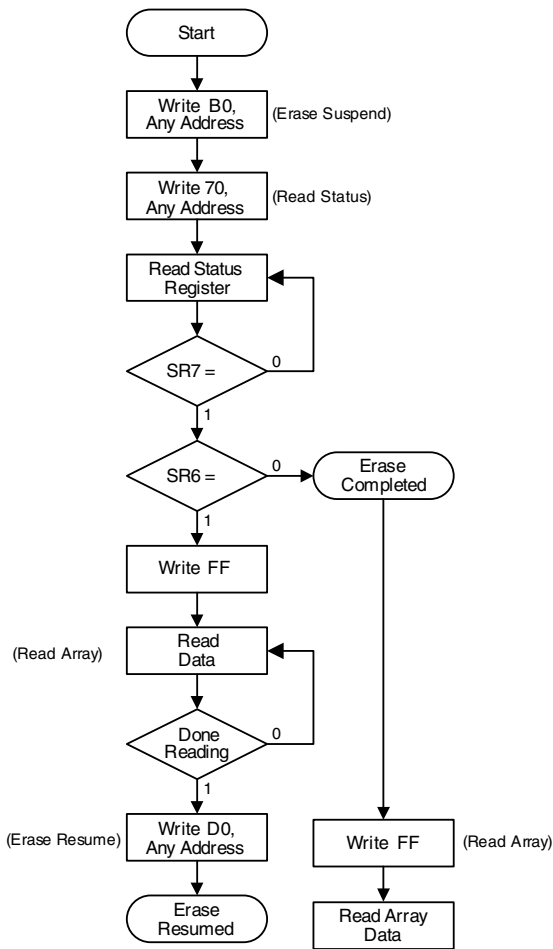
Start

Write B0, Any Address

(Erase Suspend)

Write 70, Any Address

(Read Status)

Read Status Register

SR7 =

0

1

SR6 =

0

Erase Completed

1

Write FF

(Read Array)

Read Data

Done Reading

0

1

(Erase Resume)

Write D0, Any Address

Erase Resumed

Write FF

(Read Array)

Read Array Data